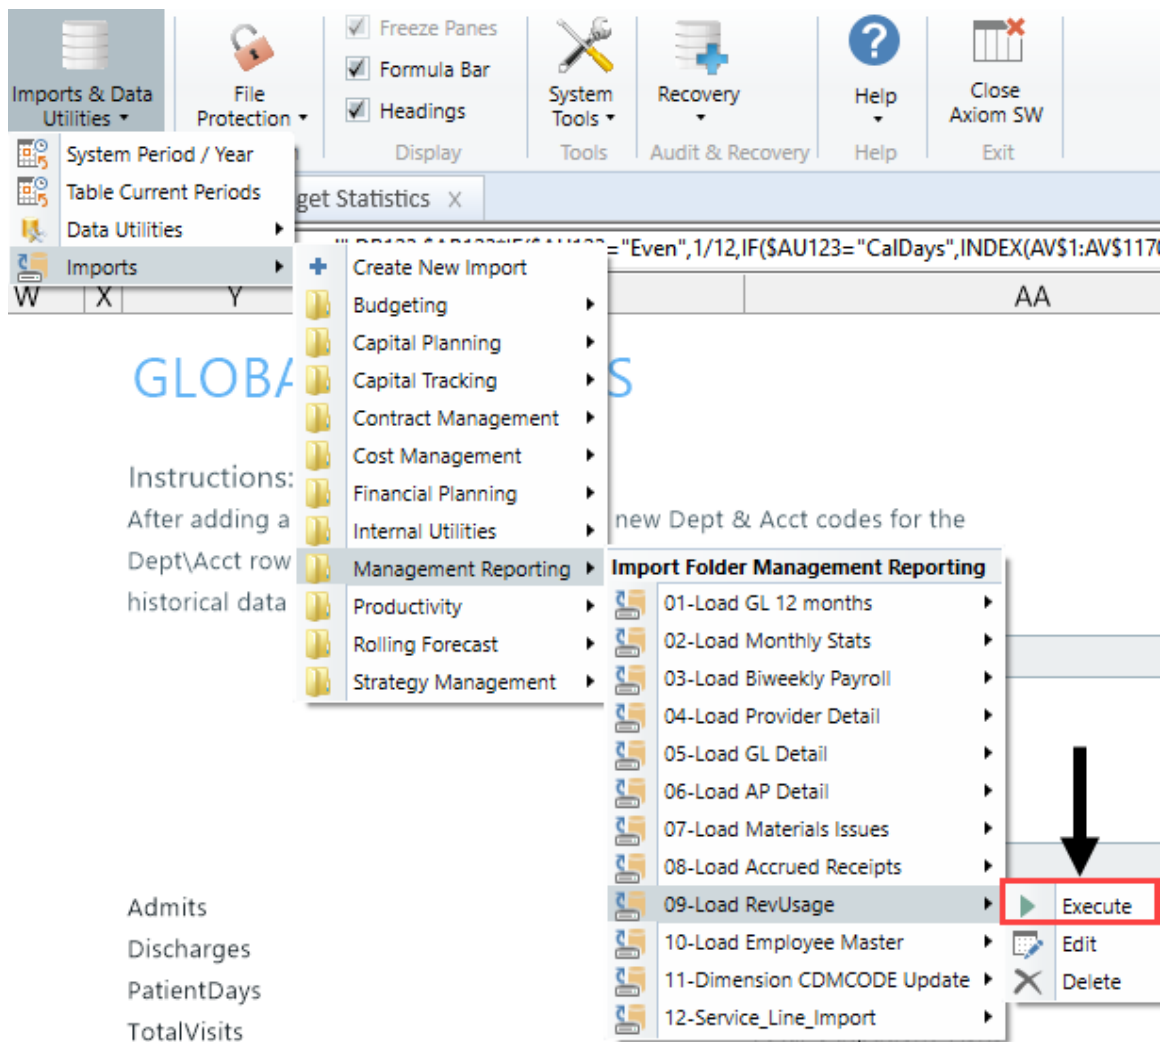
Imports & Data Utilities

File Protection

Freeze Panes
Formula Bar
Headings
Display

System Tools
Tools

Recovery
Audit & Recovery

Help
Help

Close Axiom SW
Exit

System Period / Year
Table Current Periods
Data Utilities
Imports

get Statistics X

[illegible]="Even",1/12,IF($AU123="CalDays",INDEX(AV$1:AV$117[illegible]

W X Y AA

GLOB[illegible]S

Instructions:
After adding a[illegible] new Dept & Acct codes for the Dept\Acct row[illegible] historical data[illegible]

Create New Import
Budgeting
Capital Planning
Capital Tracking
Contract Management
Cost Management
Financial Planning
Internal Utilities
Management Reporting
Productivity
Rolling Forecast
Strategy Management

Import Folder Management Reporting
01-Load GL 12 months
02-Load Monthly Stats
03-Load Biweekly Payroll
04-Load Provider Detail
05-Load GL Detail
06-Load AP Detail
07-Load Materials Issues
08-Load Accrued Receipts
09-Load RevUsage
10-Load Employee Master
11-Dimension CDMCODE Update
12-Service_Line_Import

Execute
Edit
Delete

Admits
Discharges
PatientDays
TotalVisits